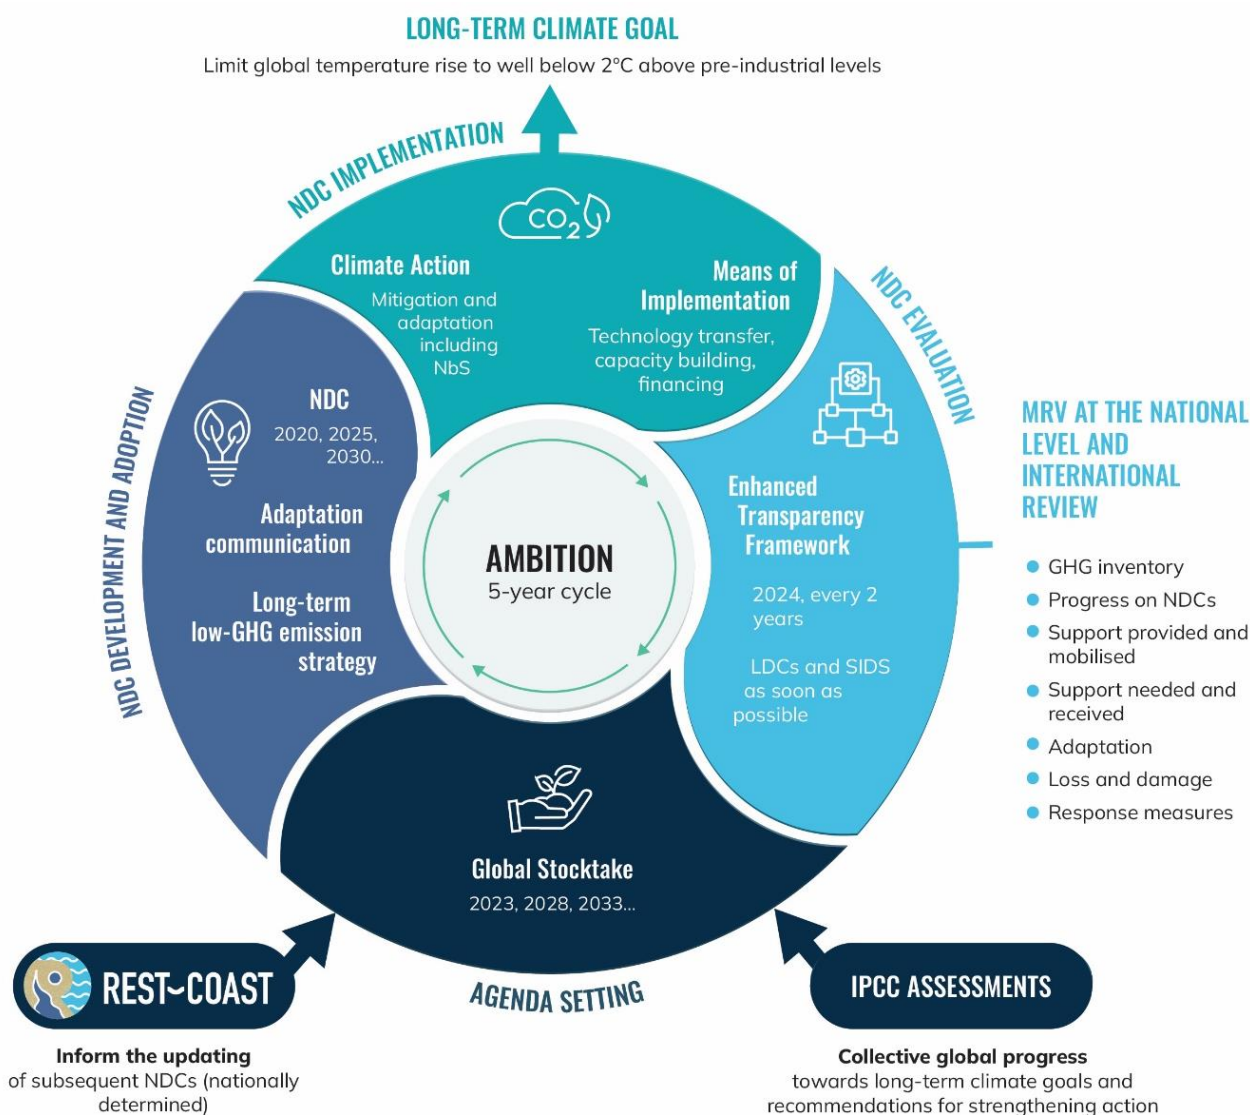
LONG-TERM CLIMATE GOAL

Limit global temperature rise to well below 2°C above pre-industrial levels

NDC IMPLEMENTATION

$CO_2$

Climate Action

Mitigation and adaptation including NbS

Means of Implementation

Technology transfer, capacity building, financing

NDC EVALUATION

NDC DEVELOPMENT AND ADOPTION

NDC

2020, 2025, 2030...

Adaptation communication

Long-term low-GHG emission strategy

AMBITION

5-year cycle

Enhanced Transparency Framework

2024, every 2 years

LDCs and SIDS as soon as possible

MRV AT THE NATIONAL LEVEL AND INTERNATIONAL REVIEW

- GHG inventory
- Progress on NDCs
- Support provided and mobilised
- Support needed and received
- Adaptation
- Loss and damage
- Response measures

Global Stocktake

2023, 2028, 2033...

AGENDA SETTING

REST~COAST

IPCC ASSESSMENTS

Inform the updating of subsequent NDCs (nationally determined)

Collective global progress towards long-term climate goals and recommendations for strengthening action